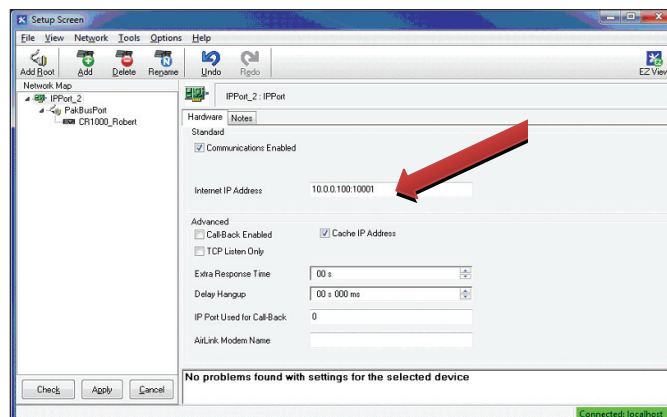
Setup Screen

File View Network Tools Options Help

Add Root Add Delete Rename Undo Redo EZ View

Network Map

IPPort_2
PakBusPort
CR1000_Robert

IPPort_2 : IPPort

Hardware Notes

Standard

Communications Enabled

Internet IP Address 10.0.0.100:10001

Advanced

Call-Back Enabled

Cache IP Address

TCP Listen Only

Extra Response Time 00 s

Delay Hangup 00 s 000 ms

IP Port Used for Call-Back 0

AirLink Modem Name

Check Apply Cancel

No problems found with settings for the selected device

Connected: localhost